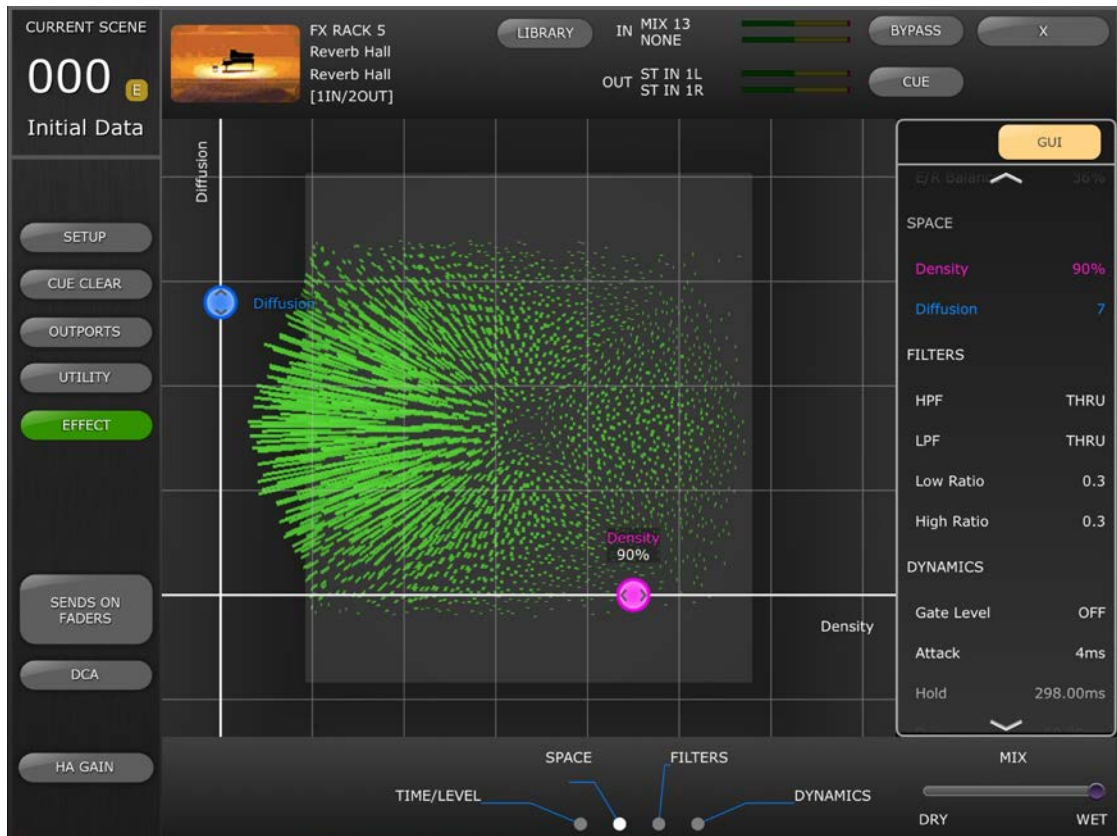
CURRENT SCENE
000 E
Initial Data

FX RACK 5
Reverb Hall
Reverb Hall
[1IN/2OUT]

LIBRARY

IN MIX 13
NONE

OUT ST IN 1L
ST IN 1R

BYPASS
X
CUE

SETUP
CUE CLEAR
OUTPORTS
UTILITY
EFFECT
SENDS ON FADERS
DCA
HA GAIN

Diffusion
Diffusion
Density
90%
Density

GUI
E/R Balance 36%
SPACE
Density 90%
Diffusion 7
FILTERS
HPF THRU
LPF THRU
Low Ratio 0.3
High Ratio 0.3
DYNAMICS
Gate Level OFF
Attack 4ms
Hold 298.00ms

SPACE
FILTERS
TIME/LEVEL
DYNAMICS
MIX
DRY
WET